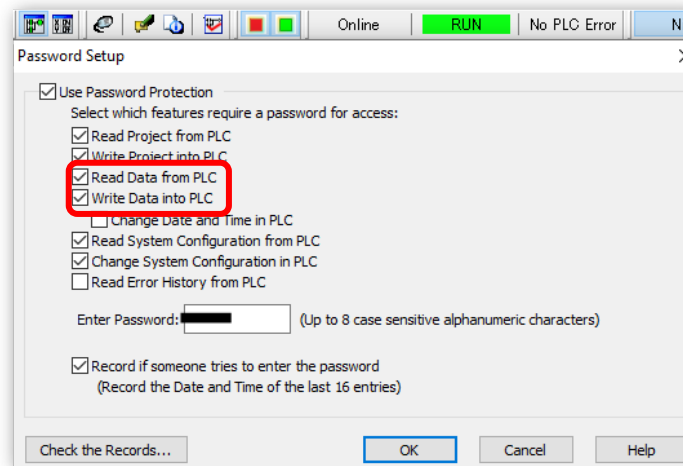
Online RUN No PLC Error N

Password Setup

Use Password Protection

Select which features require a password for access:

Read Project from PLC

Write Project into PLC

Read Data from PLC

Write Data into PLC

Change Date and Time in PLC

Read System Configuration from PLC

Change System Configuration in PLC

Read Error History from PLC

Enter Password: (Up to 8 case sensitive alphanumeric characters)

Record if someone tries to enter the password
(Record the Date and Time of the last 16 entries)

Check the Records... OK Cancel Help